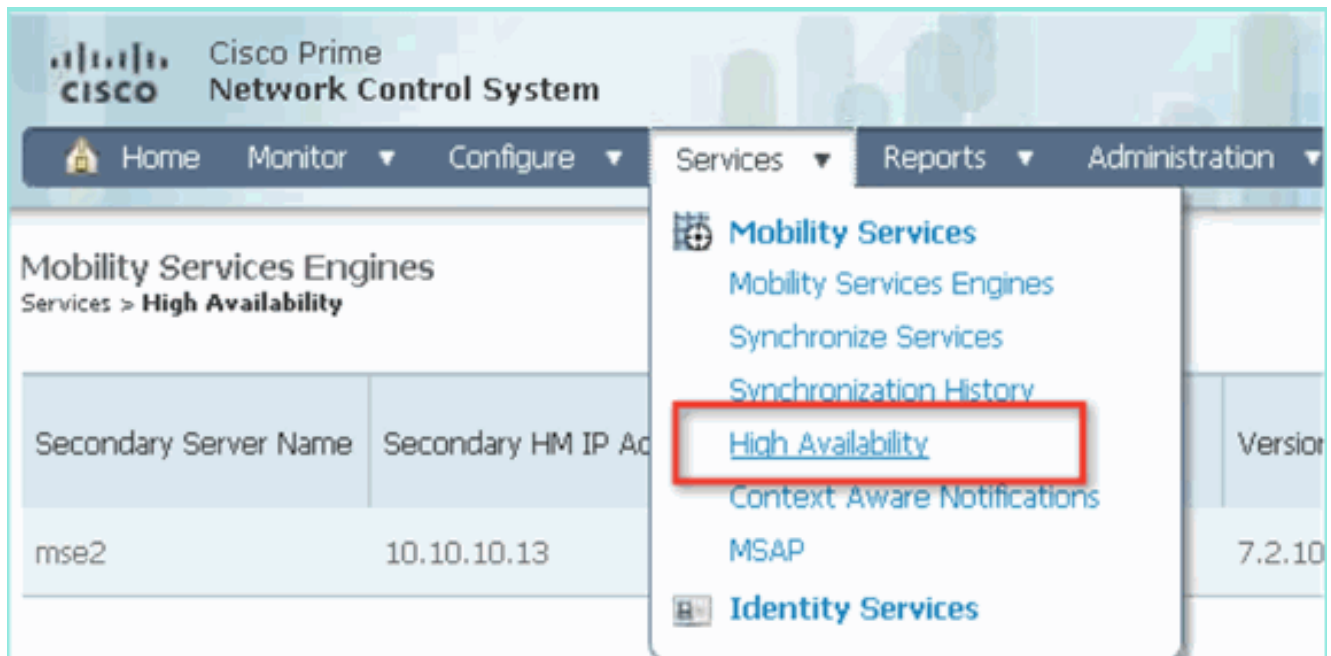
cisco Cisco Prime
Network Control System

Home Monitor ▼ Configure ▼ Services ▼ Reports ▼ Administration ▼

Mobility Services
Mobility Services Engines
Synchronize Services
Synchronization History
High Availability
Context Aware Notifications
MSAP
Identity Services

Mobility Services Engines
Services > High Availability

| Secondary Server Name | Secondary HM IP Ad | Versio |
|---|---|---|
| mse2 | 10.10.10.13 | 7.2.10 |